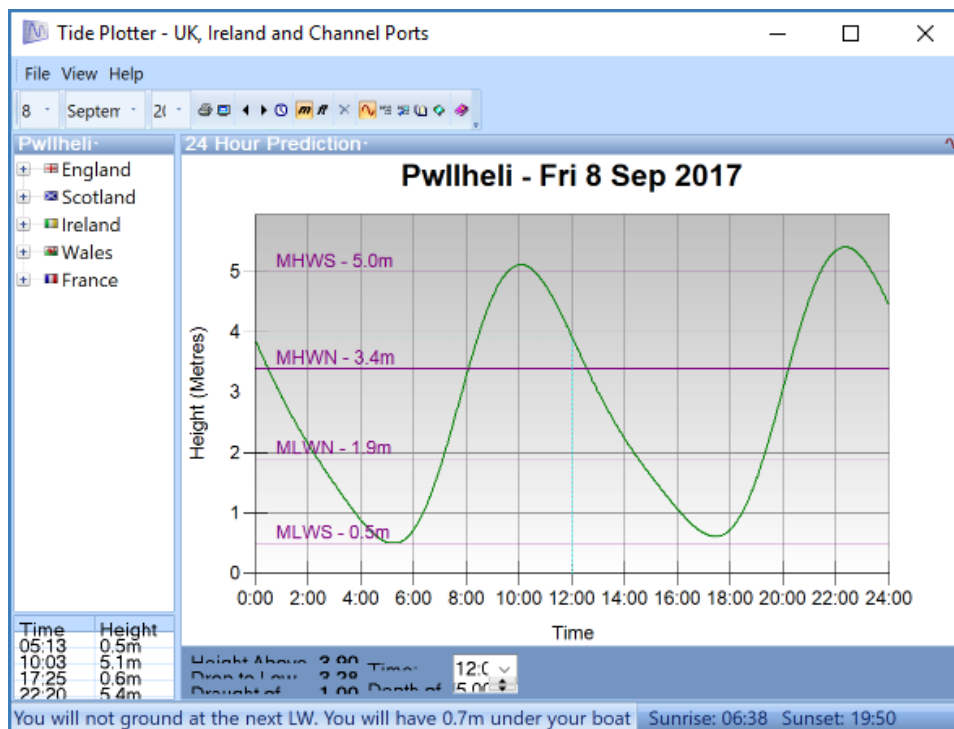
Tide Plotter - UK, Ireland and Channel Ports

File View Help

8 Septem 20

Pwllheli

24 Hour Prediction

England
Scotland
Ireland
Wales
France

Pwllheli - Fri 8 Sep 2017

MHWS - 5.0m
MHWN - 3.4m
MLWN - 1.9m
MLWS - 0.5m

Height (Metres)

0 1 2 3 4 5

0:00 2:00 4:00 6:00 8:00 10:00 12:00 14:00 16:00 18:00 20:00 22:00 24:00

Time

| Time | Height |
|---|---|
| 05:13 | 0.5m |
| 10:03 | 5.1m |
| 17:25 | 0.6m |
| 22:20 | 5.4m |

Height Above 3.90
Drop to Low 3.28
Draught of 1.00
Time: 12:0
Depth of 5.00

You will not ground at the next LW. You will have 0.7m under your boat Sunrise: 06:38 Sunset: 19:50